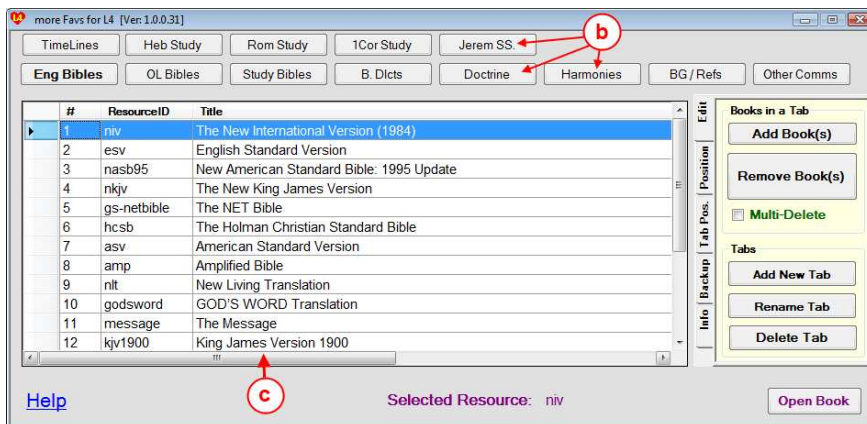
L4 more Favs for L4 [Ver: 1.0.0.31]

TimeLines | Heb Study | Rom Study | 1Cor Study | Jerem SS.

b

Eng Bibles | OL Bibles | Study Bibles | B. Dicts | Doctrine | Harmonies | BG / Refs | Other Comms

| # | ResourceID | Title |
|---|---|---|
| 1 | niv | The New International Version (1984) |
| 2 | esv | English Standard Version |
| 3 | nasb95 | New American Standard Bible: 1995 Update |
| 4 | nkjv | The New King James Version |
| 5 | gs-netbible | The NET Bible |
| 6 | hcsb | The Holman Christian Standard Bible |
| 7 | asv | American Standard Version |
| 8 | amp | Amplified Bible |
| 9 | nlt | New Living Translation |
| 10 | godsword | GOD'S WORD Translation |
| 11 | message | The Message |
| 12 | kjv1900 | King James Version 1900 |

c

Edit
Position
Tab Pos.
Backup
Info

Books in a Tab
Add Book(s)
Remove Book(s)
Multi-Delete

Tabs
Add New Tab
Rename Tab
Delete Tab

Help
Selected Resource: niv
Open Book